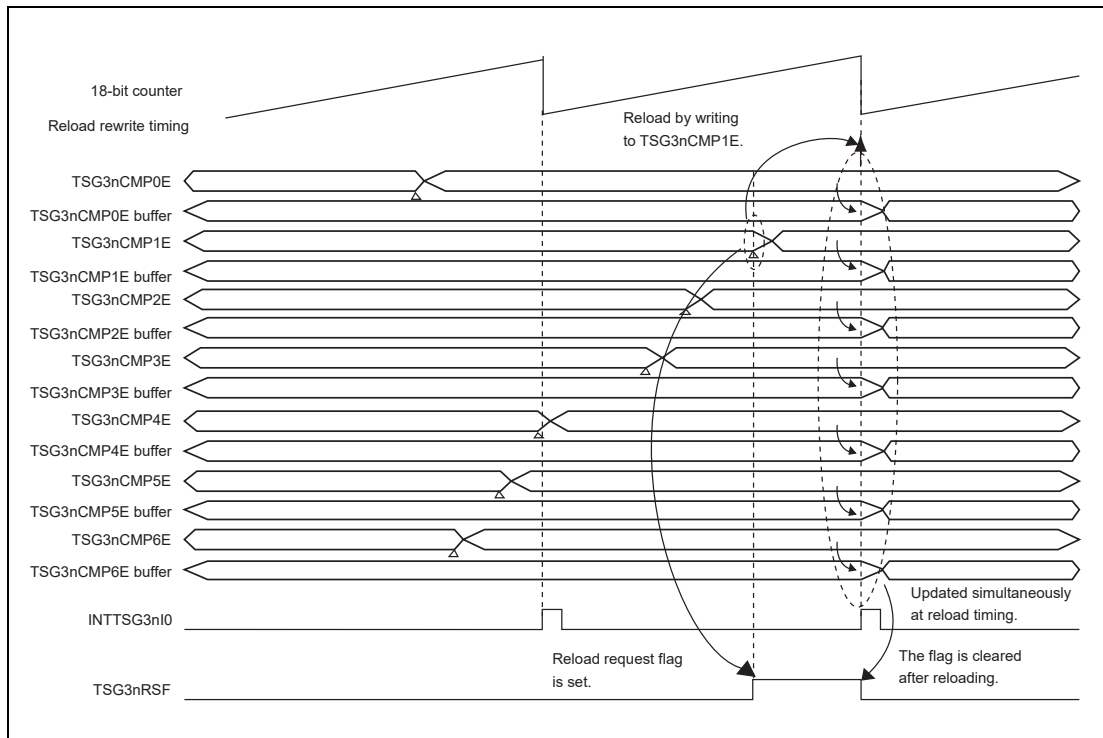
18-bit counter

Reload rewrite timing

Reload by writing to TSG3nCMP1E.

TSG3nCMP0E

TSG3nCMP0E buffer

TSG3nCMP1E

TSG3nCMP1E buffer

TSG3nCMP2E

TSG3nCMP2E buffer

TSG3nCMP3E

TSG3nCMP3E buffer

TSG3nCMP4E

TSG3nCMP4E buffer

TSG3nCMP5E

TSG3nCMP5E buffer

TSG3nCMP6E

TSG3nCMP6E buffer

Updated simultaneously at reload timing.

INTTSG3nI0

Reload request flag is set.

The flag is cleared after reloading.

TSG3nRSF